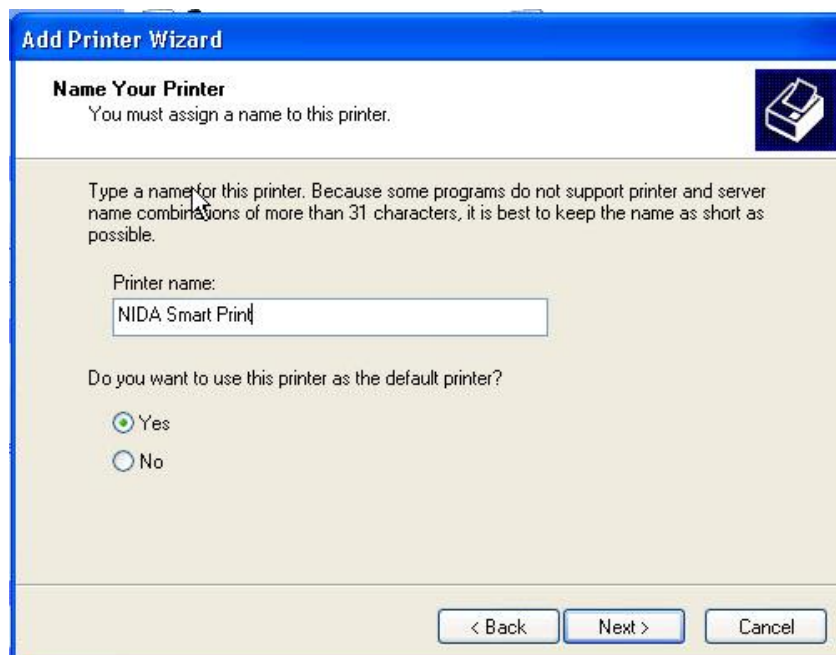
Add Printer Wizard

Name Your Printer
You must assign a name to this printer.

Type a name for this printer. Because some programs do not support printer and server name combinations of more than 31 characters, it is best to keep the name as short as possible.

Printer name:

NIDA Smart Print

Do you want to use this printer as the default printer?

Yes

No

< Back Next > Cancel